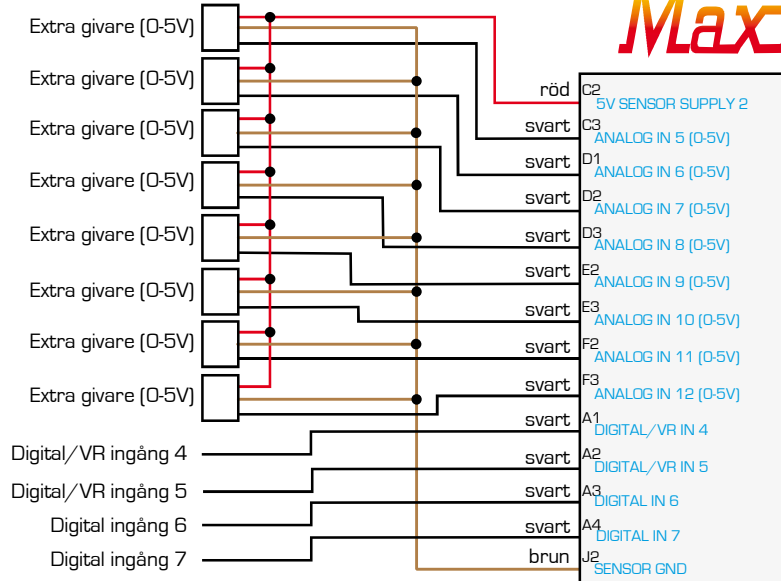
Max

Extra givare (0-5V)
Extra givare (0-5V)
Extra givare (0-5V)
Extra givare (0-5V)
Extra givare (0-5V)
Extra givare (0-5V)
Extra givare (0-5V)
Extra givare (0-5V)
Digital/VR ingång 4
Digital/VR ingång 5
Digital ingång 6
Digital ingång 7

röd C2 5V SENSOR SUPPLY 2
svart C3 ANALOG IN 5 (0-5V)
svart D1 ANALOG IN 6 (0-5V)
svart D2 ANALOG IN 7 (0-5V)
svart D3 ANALOG IN 8 (0-5V)
svart E2 ANALOG IN 9 (0-5V)
svart E3 ANALOG IN 10 (0-5V)
svart F2 ANALOG IN 11 (0-5V)
svart F3 ANALOG IN 12 (0-5V)
svart A1 DIGITAL/VR IN 4
svart A2 DIGITAL/VR IN 5
svart A3 DIGITAL IN 6
svart A4 DIGITAL IN 7
brun J2 SENSOR GND